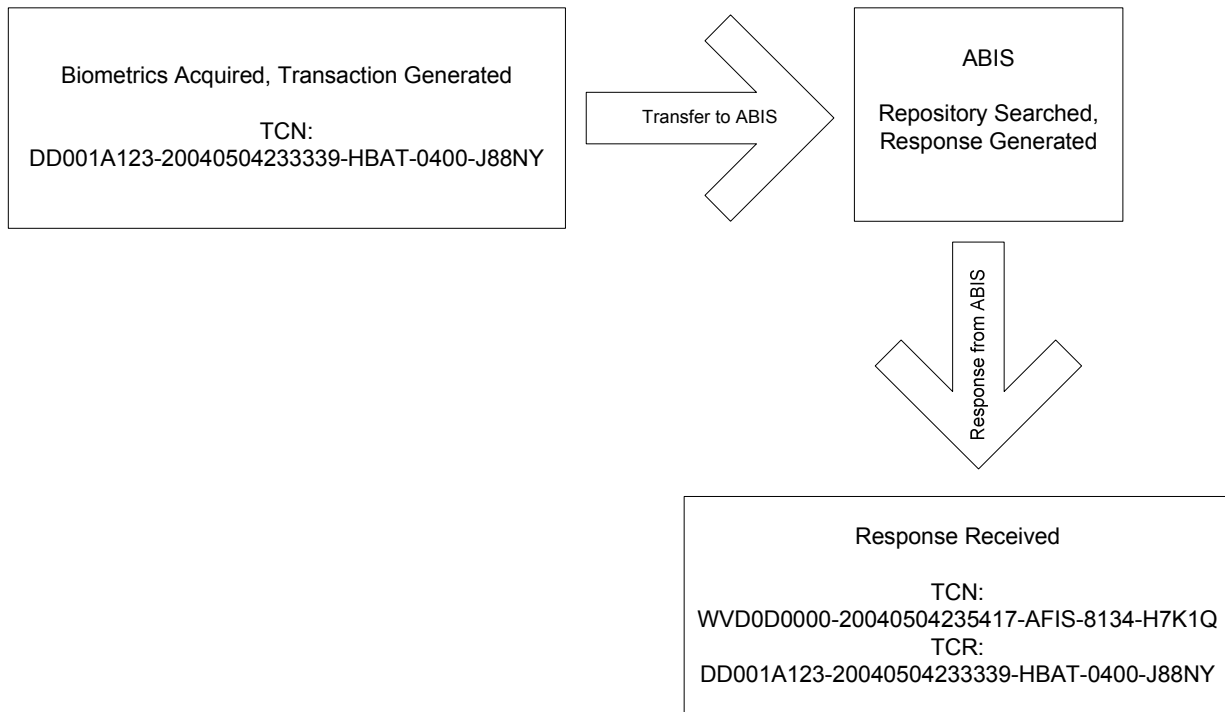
Biometrics Acquired, Transaction Generated

TCN:
DD001A123-20040504233339-HBAT-0400-J88NY

Transfer to ABIS

ABIS

Repository Searched, Response Generated

Response from ABIS

Response Received

TCN:
WVD0D0000-20040504235417-AFIS-8134-H7K1Q
TCR:
DD001A123-20040504233339-HBAT-0400-J88NY